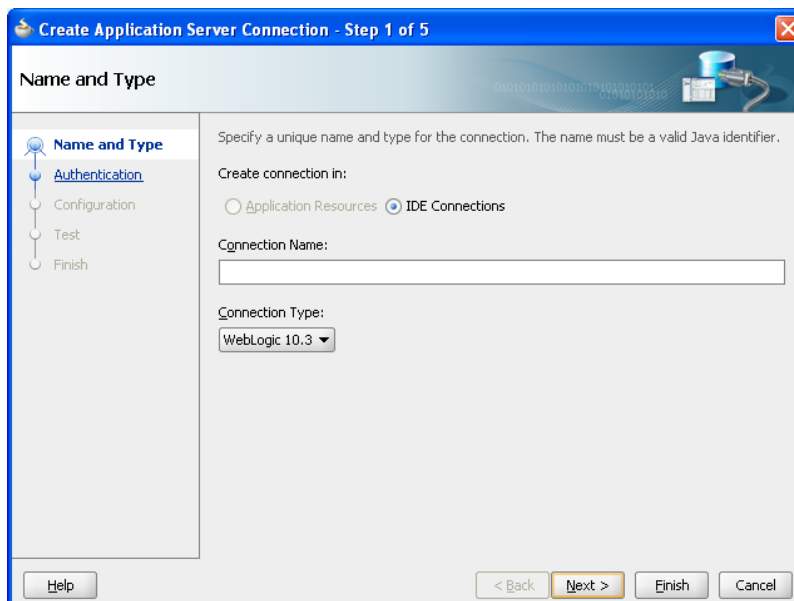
Create Application Server Connection - Step 1 of 5

Name and Type

Name and Type
Authentication
Configuration
Test
Finish

Specify a unique name and type for the connection. The name must be a valid Java identifier.

Create connection in:

Application Resources
IDE Connections

Connection Name:

Connection Type:

WebLogic 10.3

Help

< Back
Next >
Finish
Cancel